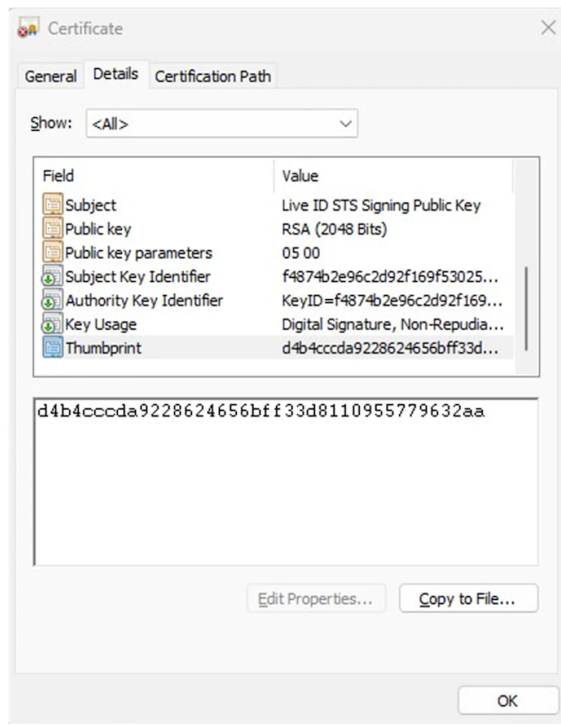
Certificate

General | Details | Certification Path

Show: <All>

| Field | Value |
|---|---|
| Subject | Live ID STS Signing Public Key |
| Public key | RSA (2048 Bits) |
| Public key parameters | 05 00 |
| Subject Key Identifier | f4874b2e96c2d92f169f53025... |
| Authority Key Identifier | KeyID=f4874b2e96c2d92f169... |
| Key Usage | Digital Signature, Non-Repudia... |
| Thumbprint | d4b4cccda9228624656bff33d... |

d4b4cccda9228624656bff33d8110955779632aa

Edit Properties... | Copy to File...

OK